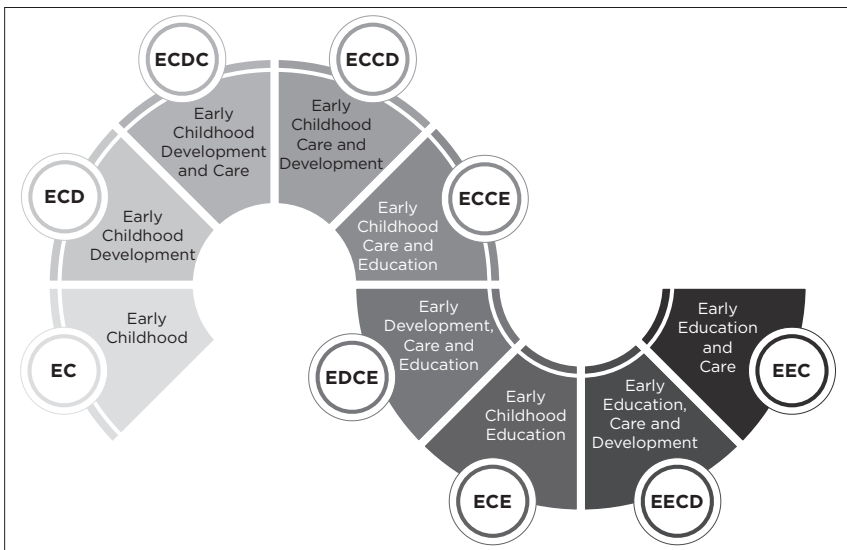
ECDC
Early Childhood Development and Care

ECCD
Early Childhood Care and Development

ECD
Early Childhood Development

ECCE
Early Childhood Care and Education

EC
Early Childhood

EDCE
Early Development, Care and Education

ECE
Early Childhood Education

EECD
Early Education, Care and Development

EEC
Early Education and Care